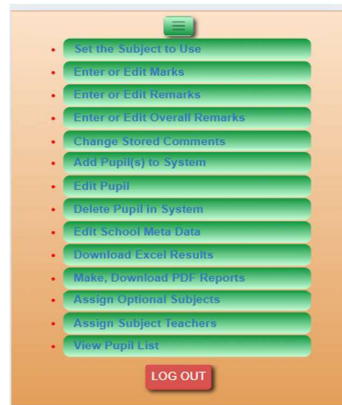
- Set the Subject to Use
- Enter or Edit Marks
- Enter or Edit Remarks
- Enter or Edit Overall Remarks
- Change Stored Comments
- Add Pupil(s) to System
- Edit Pupil
- Delete Pupil in System
- Edit School Meta Data
- Download Excel Results
- Make, Download PDF Reports
- Assign Optional Subjects
- Assign Subject Teachers
- View Pupil List

LOG OUT